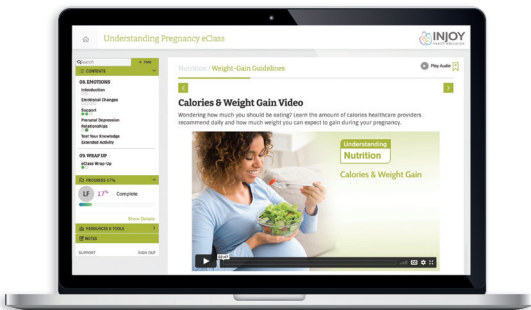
Understanding Pregnancy eClass

INJOY

Search

CONTENTS

08. EMOTIONS

Introduction

Emotional Changes

Support

Prenatal Depression

Relationships

Test Your Knowledge

Extended Activity

09. WRAP UP

eClass Wrap-Up

PROGRESS 17%

LF 17% Complete

Show Details

RESOURCES & TOOLS

NOTES

SUPPORT

SIGN OUT

Nutrition : Weight-Gain Guidelines

Play Audio

Calories & Weight Gain Video

Wondering how much you should be eating? Learn the amount of calories healthcare providers recommend daily and how much weight you can expect to gain during your pregnancy.

Understanding Nutrition

Calories & Weight Gain